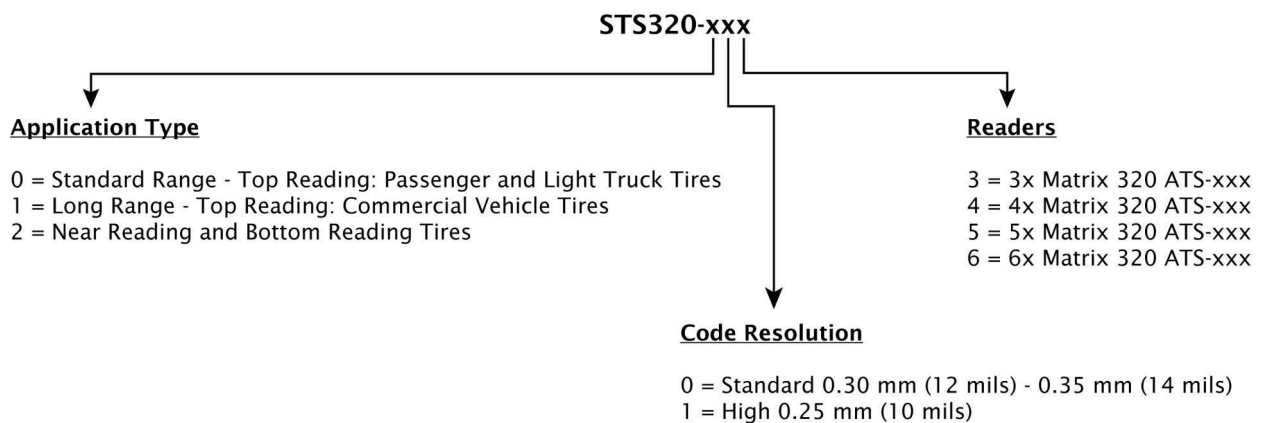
STS320-xxx

Application Type

0 = Standard Range - Top Reading: Passenger and Light Truck Tires
1 = Long Range - Top Reading: Commercial Vehicle Tires
2 = Near Reading and Bottom Reading Tires

Readers

3 = 3x Matrix 320 ATS-xxx
4 = 4x Matrix 320 ATS-xxx
5 = 5x Matrix 320 ATS-xxx
6 = 6x Matrix 320 ATS-xxx

Code Resolution

0 = Standard 0.30 mm (12 mils) - 0.35 mm (14 mils)
1 = High 0.25 mm (10 mils)